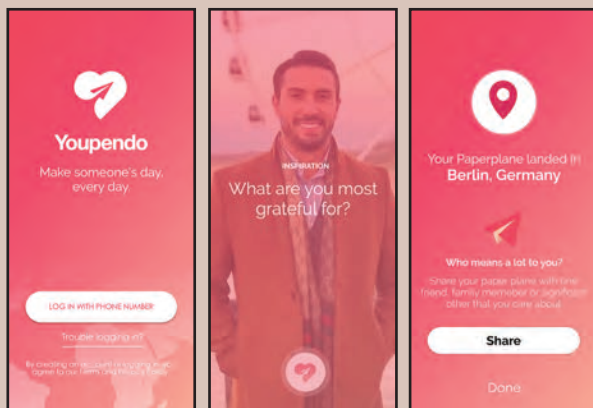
Youpendo

Make someone's day, every day.

LOG IN WITH PHONE NUMBER

Trouble logging in?

By creating an account or logging in, you agree to our Terms and Privacy Policy.

INSPIRATION

What are you most grateful for?

Your Paperplane landed in
Berlin, Germany

Who means a lot to you?

Share your paper plane with one friend, family member or significant other that you care about.

Share

Done